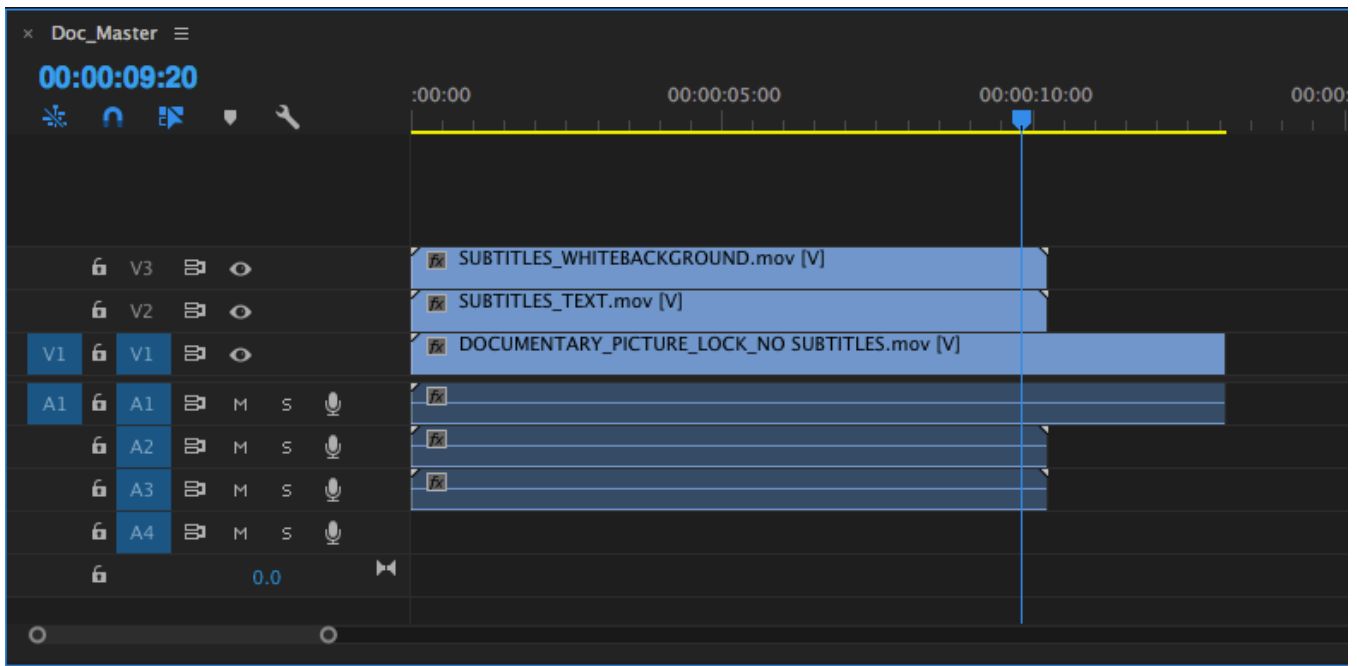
× Doc_Master ≡

00:00:09:20

:00:00
00:00:05:00
00:00:10:00
00:00:

V3
V2
V1 V1
A1 A1 M S
A2 M S
A3 M S
A4 M S
0.0

fx SUBTITLES_WHITEBACKGROUND.mov [V]
fx SUBTITLES_TEXT.mov [V]
fx DOCUMENTARY_PICTURE_LOCK_NO SUBTITLES.mov [V]
fx
fx
fx